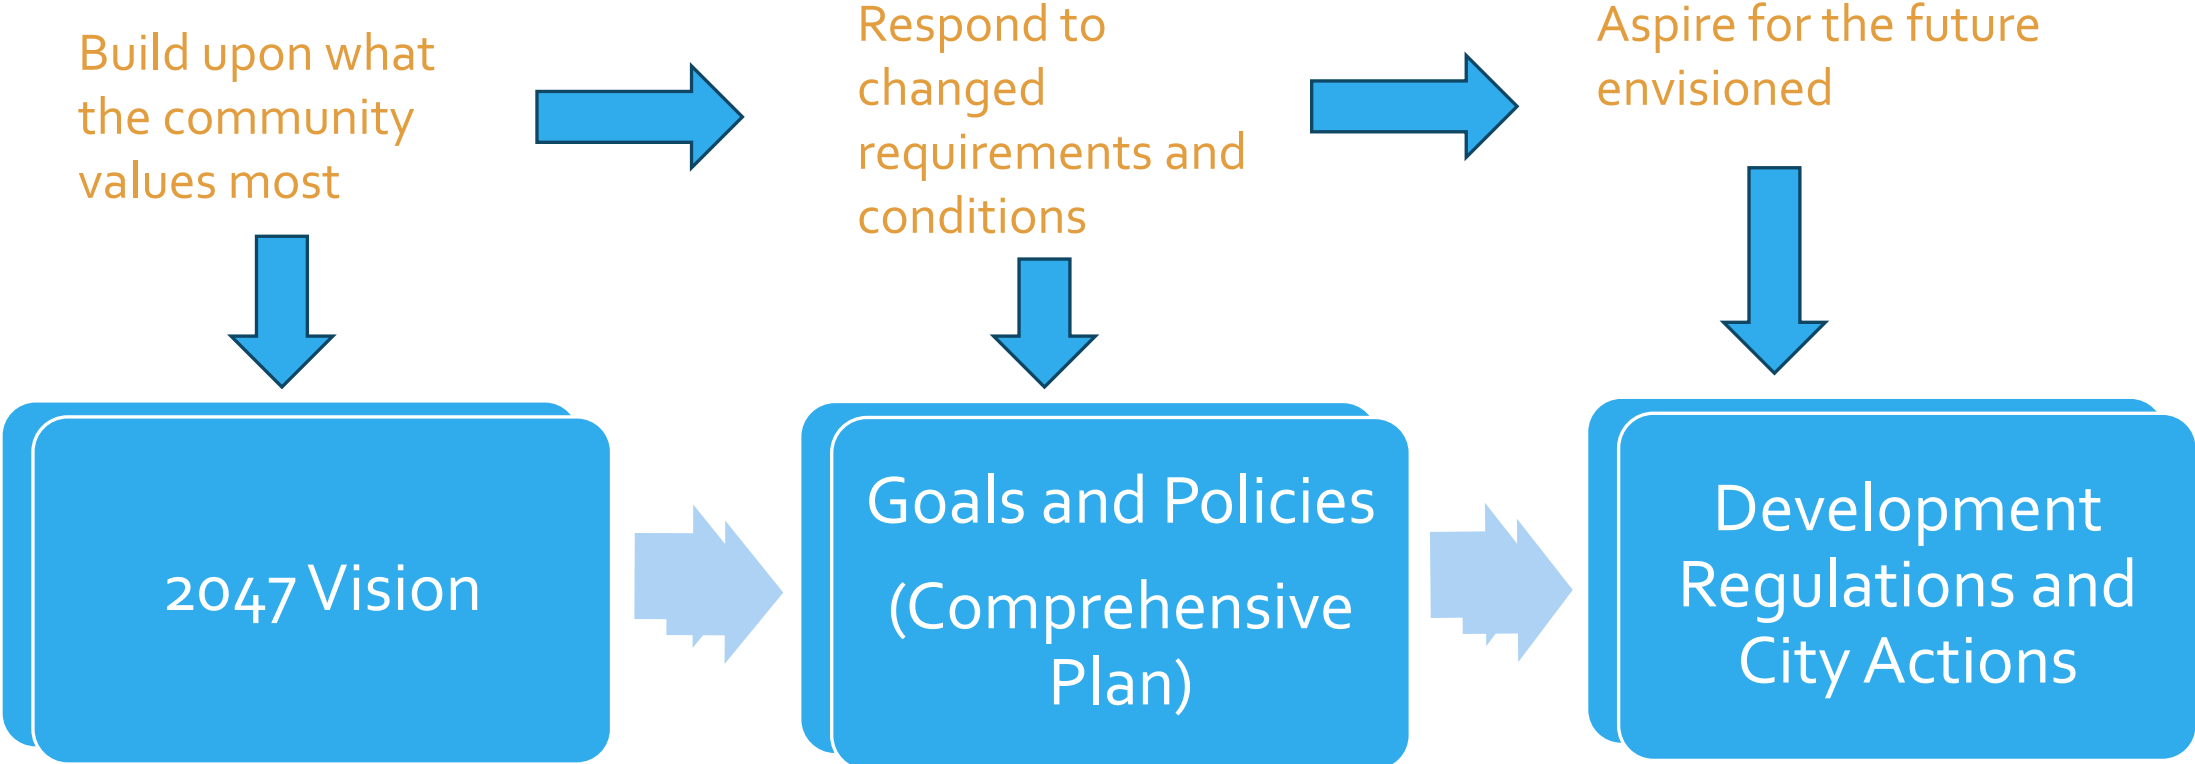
Build upon what the community values most

Respond to changed requirements and conditions

Aspire for the future envisioned

2047 Vision

Goals and Policies

(Comprehensive Plan)

Development Regulations and City Actions